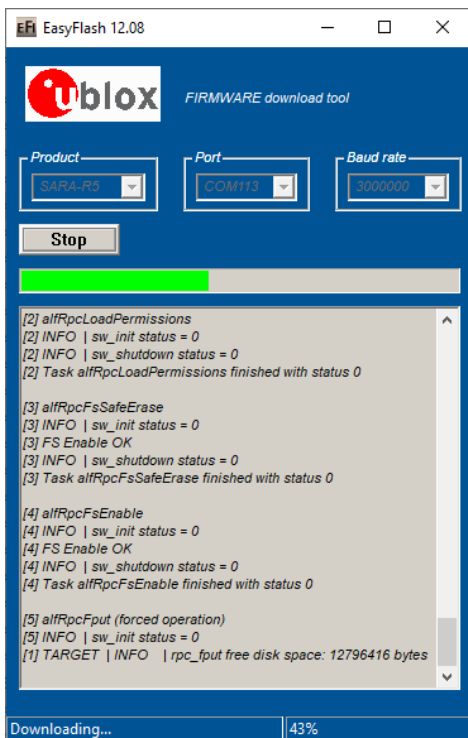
EFi EasyFlash 12.08

ublox

FIRMWARE download tool

Product
SARA-R5

Port
COM113

Baud rate
3000000

Stop

[2] alfRpcLoadPermissions
[2] INFO | sw_init status = 0
[2] INFO | sw_shutdown status = 0
[2] Task alfRpcLoadPermissions finished with status 0

[3] alfRpcFsSafeErase
[3] INFO | sw_init status = 0
[3] FS Enable OK
[3] INFO | sw_shutdown status = 0
[3] Task alfRpcFsSafeErase finished with status 0

[4] alfRpcFsEnable
[4] INFO | sw_init status = 0
[4] FS Enable OK
[4] INFO | sw_shutdown status = 0
[4] Task alfRpcFsEnable finished with status 0

[5] alfRpcFput (forced operation)
[5] INFO | sw_init status = 0
[1] TARGET | INFO | rpc_fput free disk space: 12796416 bytes

Downloading...
43%